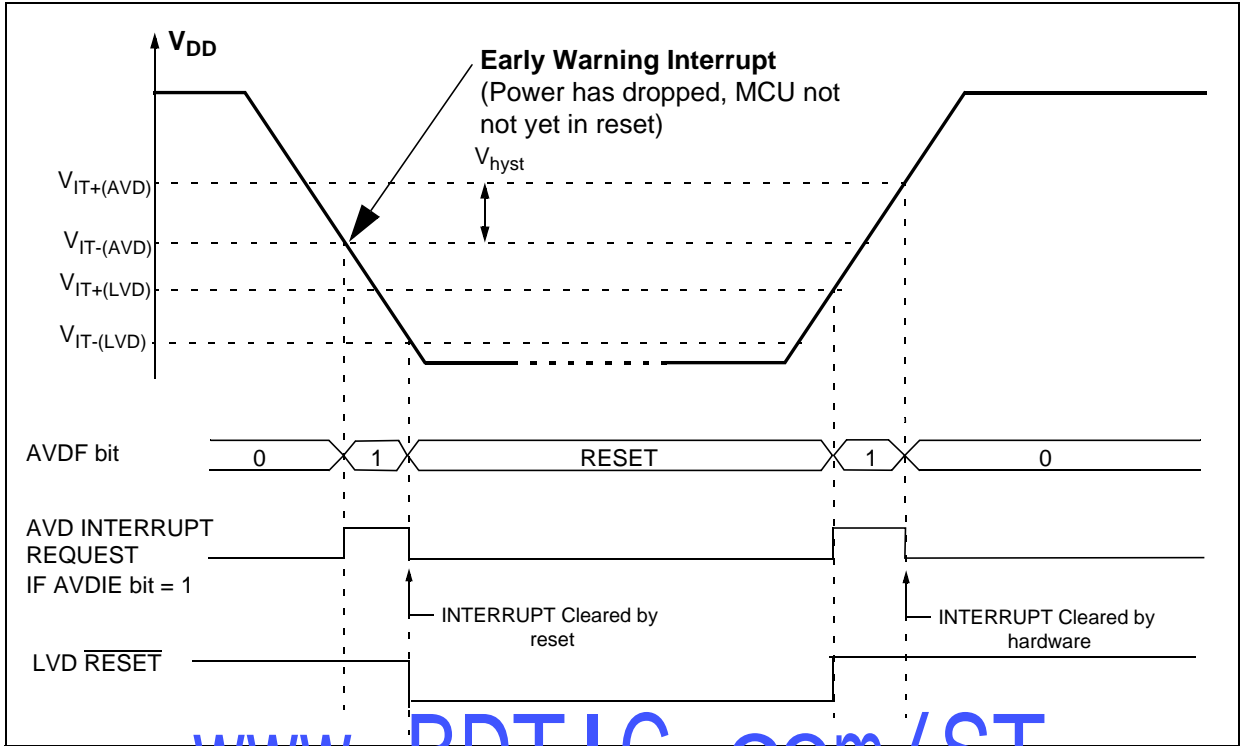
$V_{DD}$

**Early Warning Interrupt**
(Power has dropped, MCU not not yet in reset)

$V_{hyst}$

$V_{IT+(AVD)}$

$V_{IT-(AVD)}$

$V_{IT+(LVD)}$

$V_{IT-(LVD)}$

AVDF bit

0

1

RESET

1

0

AVD INTERRUPT REQUEST IF AVDIE bit = 1

INTERRUPT Cleared by reset

INTERRUPT Cleared by hardware

LVD $\overline{\text{RESET}}$

www.BDTIC.com/ST